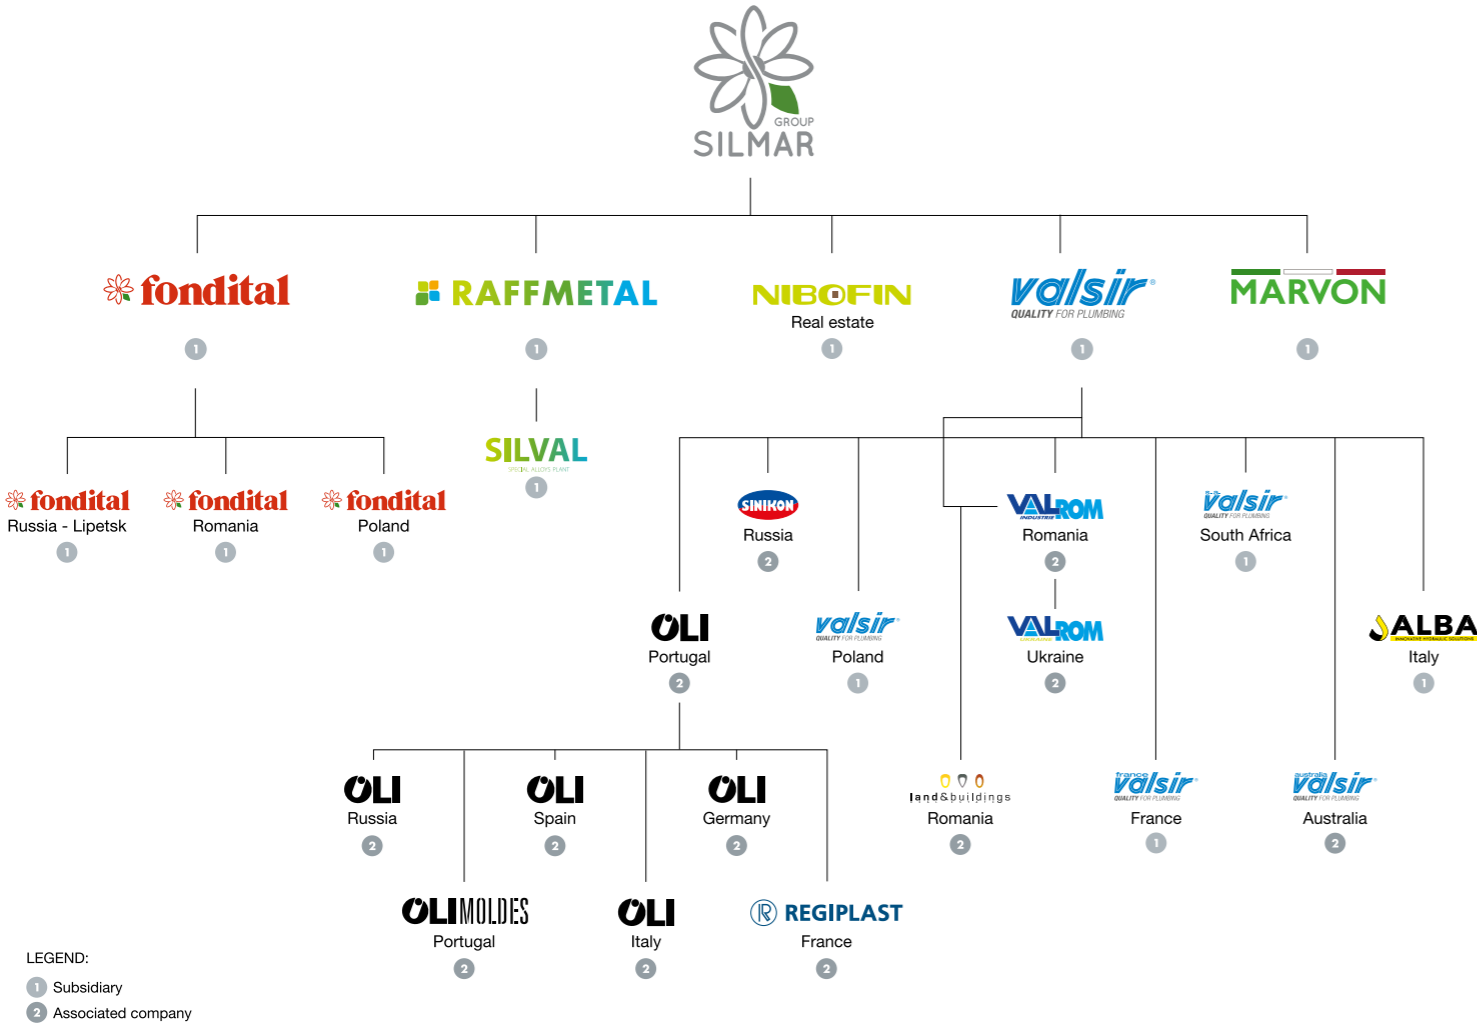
GROUP
SILMAR

fondital
1

RAFFMETAL
1

NIBOFIN
Real estate
1

valsir
QUALITY FOR PLUMBING
1

MARVON
1

fondital
Russia - Lipetsk
1

fondital
Romania
1

fondital
Poland
1

SILVAL
SPECIAL ALLOYS PLANT
1

SINIKON
Russia
2

VALROM
INDUSTRIE
Romania
2

valsir
QUALITY FOR PLUMBING
South Africa
1

OLI
Portugal
2

valsir
QUALITY FOR PLUMBING
Poland
1

VALROM
Ukraine
2

ALBA
INNOVATIVE HYDRAULIC SOLUTIONS
Italy
1

OLI
Russia
2

OLI
Spain
2

OLI
Germany
2

land&buildings
Romania
2

france
valsir
QUALITY FOR PLUMBING
France
1

australia
valsir
QUALITY FOR PLUMBING
Australia
2

OLIMOLDES
Portugal
2

OLI
Italy
2

REGIPLAST
France
2

LEGEND:
1 Subsidiary
2 Associated company